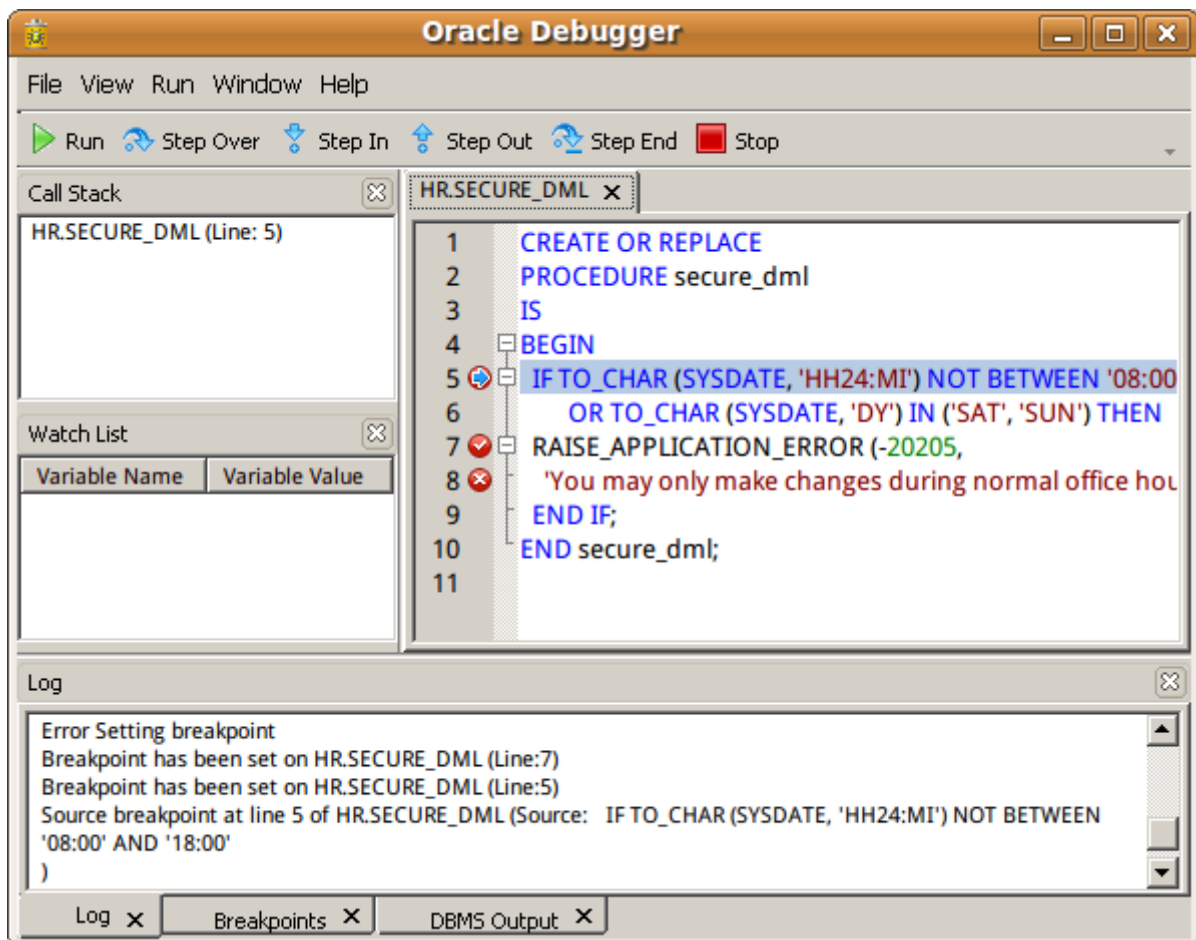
Oracle Debugger

File View Run Window Help

Run Step Over Step In Step Out Step End Stop

Call Stack

HR.SECURE_DML (Line: 5)

Watch List

| Variable Name | Variable Value |
|---|---|

HR.SECURE_DML

1 CREATE OR REPLACE
2 PROCEDURE secure_dml
3 IS
4 BEGIN
5 IF TO_CHAR (SYSDATE, 'HH24:MI') NOT BETWEEN '08:00
6 OR TO_CHAR (SYSDATE, 'DY') IN ('SAT', 'SUN') THEN
7 RAISE_APPLICATION_ERROR (-20205,
8 'You may only make changes during normal office hou
9 END IF;
10 END secure_dml;
11

Log

Error Setting breakpoint
Breakpoint has been set on HR.SECURE_DML (Line:7)
Breakpoint has been set on HR.SECURE_DML (Line:5)
Source breakpoint at line 5 of HR.SECURE_DML (Source: IF TO_CHAR (SYSDATE, 'HH24:MI') NOT BETWEEN '08:00' AND '18:00'
)

Log Breakpoints DBMS Output